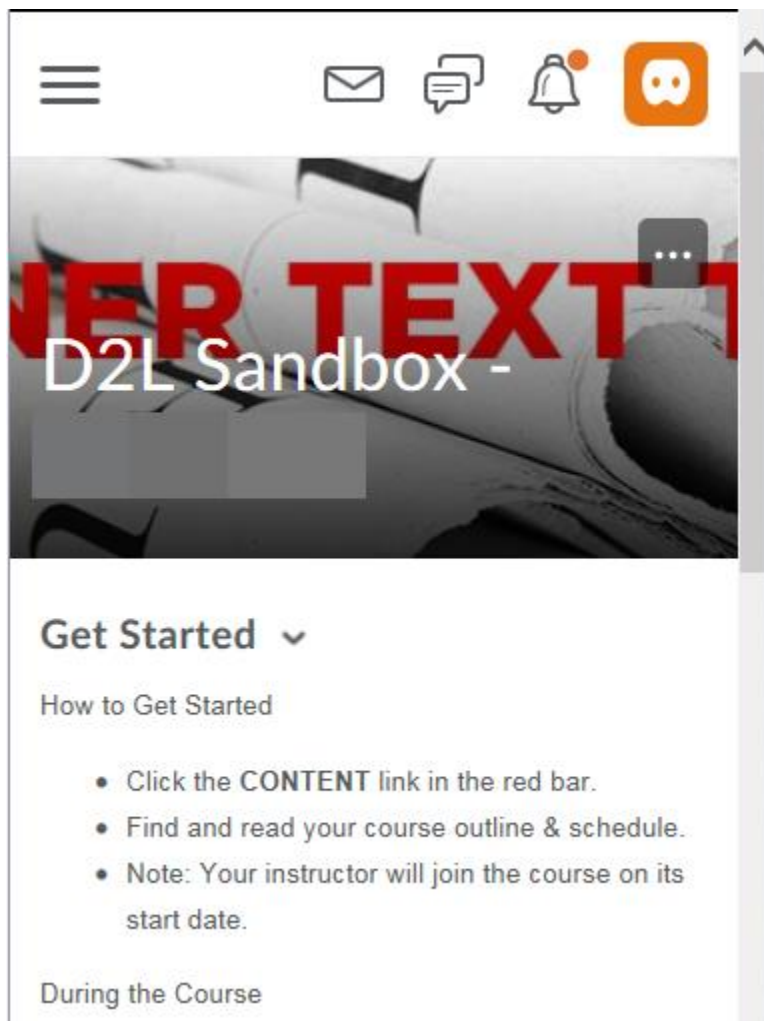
NER TEXT

D2L Sandbox -

Get Started

How to Get Started

- Click the **CONTENT** link in the red bar.
- Find and read your course outline & schedule.
- Note: Your instructor will join the course on its start date.

During the Course